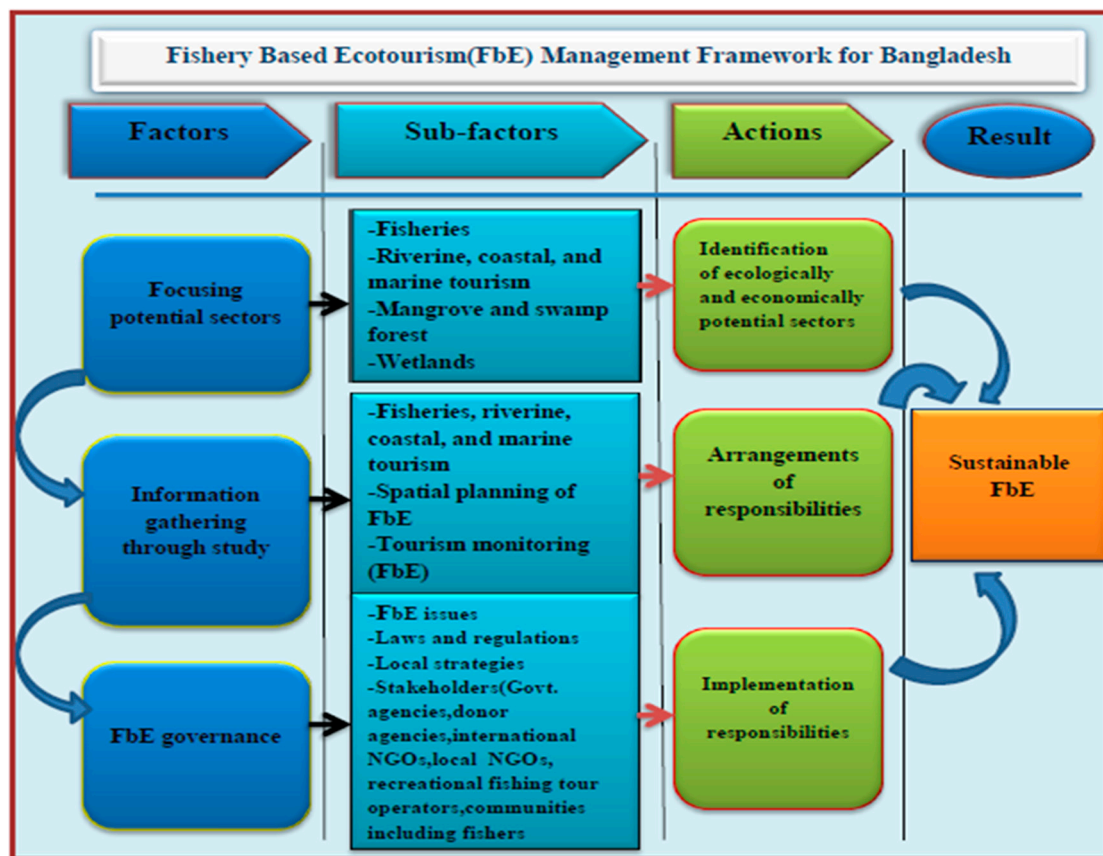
Fishery Based Ecotourism(FbE) Management Framework for Bangladesh

Factors

Sub-factors

Actions

Result

Focusing potential sectors

-Fisheries
-Riverine, coastal, and marine tourism
-Mangrove and swamp forest
-Wetlands

Identification of ecologically and economically potential sectors

Information gathering through study

-Fisheries, riverine, coastal, and marine tourism
-Spatial planning of FbE
-Tourism monitoring (FbE)

Arrangements of responsibilities

Sustainable FbE

FbE governance

-FbE issues
-Laws and regulations
-Local strategies
-Stakeholders(Govt. agencies,donor agencies,international NGOs,local NGOs, recreational fishing tour operators,communities including fishers

Implementation of responsibilities